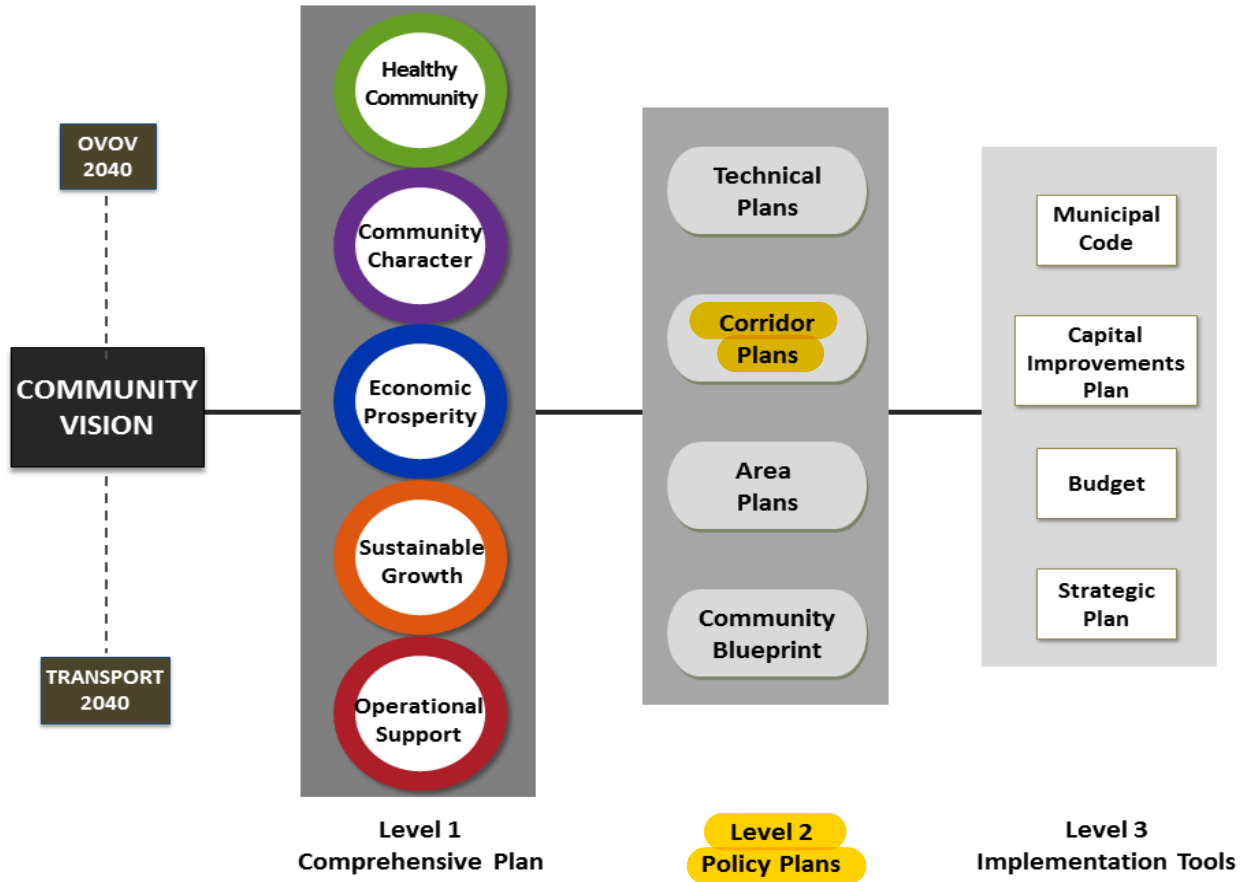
OVOV 2040

COMMUNITY VISION

TRANSPORT 2040

Healthy Community

Community Character

Economic Prosperity

Sustainable Growth

Operational Support

Level 1
Comprehensive Plan

Technical Plans

Corridor Plans

Area Plans

Community Blueprint

Level 2
Policy Plans

Municipal Code

Capital Improvements Plan

Budget

Strategic Plan

Level 3
Implementation Tools